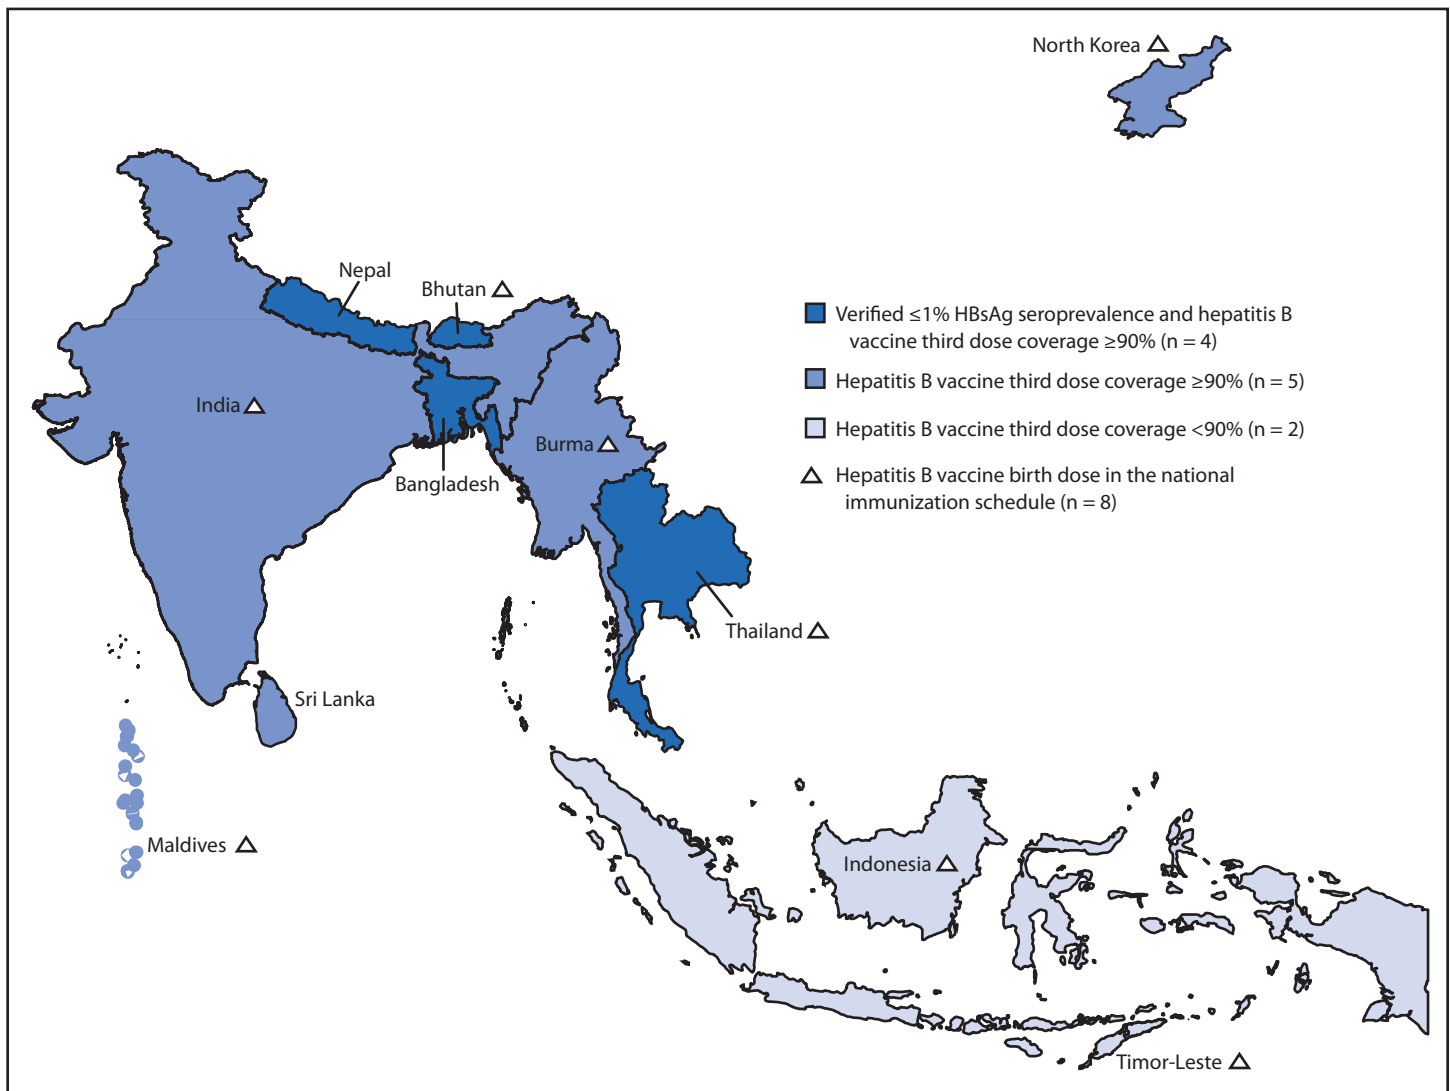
North Korea △

Nepal

Bhutan △

India △

Burma △

Bangladesh

Thailand △

Sri Lanka

Maldives △

Indonesia △

Timor-Leste △

Verified ≤1% HBsAg seroprevalence and hepatitis B vaccine third dose coverage ≥90% (n = 4)

Hepatitis B vaccine third dose coverage ≥90% (n = 5)

Hepatitis B vaccine third dose coverage <90% (n = 2)

△ Hepatitis B vaccine birth dose in the national immunization schedule (n = 8)